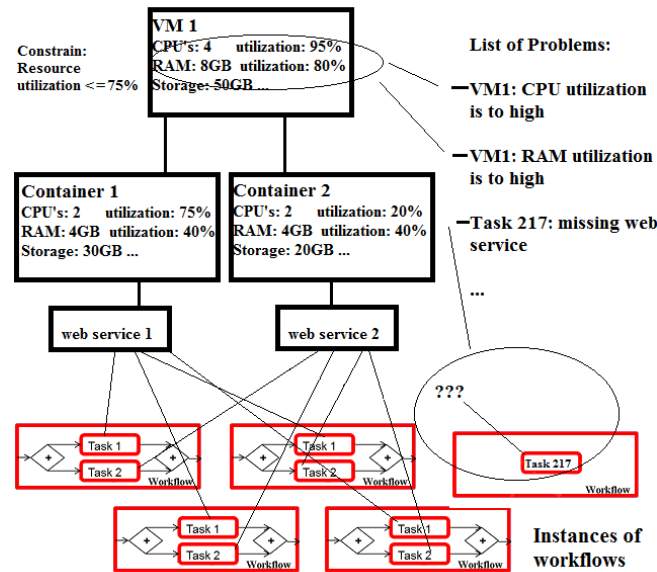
Constrain: Resource utilization <=75%

VM 1
CPU's: 4 utilization: 95%
RAM: 8GB utilization: 80%
Storage: 50GB ...

List of Problems:

VM1: CPU utilization is to high

VM1: RAM utilization is to high

Task 217: missing web service

...

Container 1
CPU's: 2 utilization: 75%
RAM: 4GB utilization: 40%
Storage: 30GB ...

Container 2
CPU's: 2 utilization: 20%
RAM: 4GB utilization: 40%
Storage: 20GB ...

web service 1

web service 2

???

Task 1
Task 2
Workflow

Task 1
Task 2
Workflow

Task 217
Workflow

Task 1
Task 2
Workflow

Task 1
Task 2
Workflow

Instances of workflows